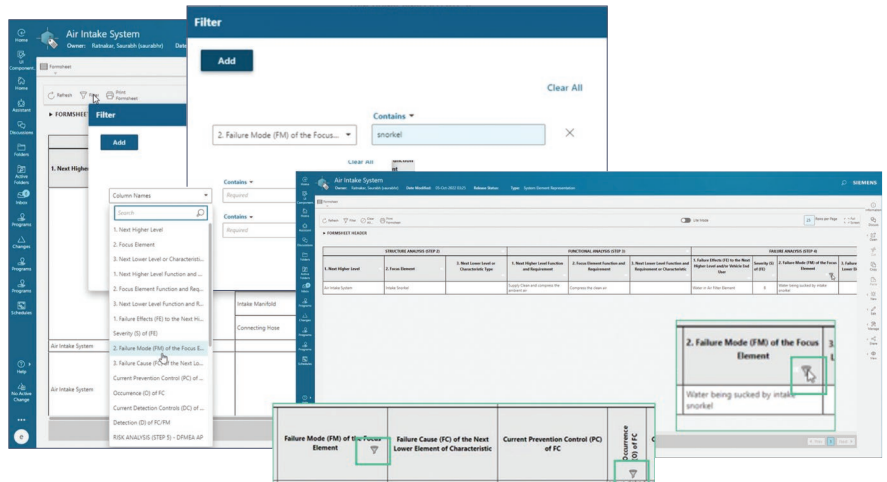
Home
UI Component
Home
Assistant
Discussions
Folders
Active Folders
Inbox
Programs
Changes
Programs
Programs
Schedules
Help
No Active Change

Air Intake System
Owner: Ratnakar, Saurabh (saurabhr) Date

Formsheet

Refresh Filter Print Formsheet

FORMSHEET

1. Next Higher

Air Intake System

Air Intake System

Filter

Add

Column Names

Search

1. Next Higher Level
2. Focus Element
3. Next Lower Level or Characteristi...
1. Next Higher Level Function and ...
2. Focus Element Function and Req...
3. Next Lower Level Function and R...
1. Failure Effects (FE) to the Next Hi...
Severity (S) of (FE)
2. Failure Mode (FM) of the Focus E...
3. Failure Cause (FC) of the Next Lo...
Current Prevention Control (PC) of ...
Occurrence (O) of FC
Current Detection Controls (DC) of ...
Detection (D) of FC/FM
RISK ANALYSIS (STEP 5) - DFMEA AP

Contains
Required

Contains
Required

Intake Manifold

Connecting Hose

Filter

Add

Clear All

2. Failure Mode (FM) of the Focus

Contains
snorkel

Clear All

Air Intake System
Owner: Ratnakar, Saurabh (saurabhr) Date Modified: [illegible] Release Status: Type: System Element Representation

SIEMENS

Formsheet

Refresh Filter Clear All Print Formsheet

Link Intake

Rows per Page

FORMSHEET HEADER

| STRUCTURE ANALYSIS (STEP 2) | | | FUNCTIONAL ANALYSIS (STEP 3) | | | FAILURE ANALYSIS (STEP 4) | | | |
|---|---|---|---|---|---|---|---|---|---|
| 1. Next Higher Level | 2. Focus Element | 3. Next Lower Level or Characteristic Type | 1. Next Higher Level Function and Requirement | 2. Focus Element Function and Requirement | 3. Next Lower Level Function and Requirement or Characteristic | 1. Failure Effects (FE) to the Next Higher Level and/or Vehicle End User | Severity (S) of (FE) | 2. Failure Mode (FM) of the Focus Element | 3. Failure Lower El |
| Air Intake System | Intake Snorkel | | Supply Clean and computes the ambient air | Conveys the clean air | | Water in Air Filter Element | 8 | Water being sucked by intake snorkel | |

2. Failure Mode (FM) of the Focus Element

Water being sucked by intake snorkel

| Failure Mode (FM) of the Focus Element | Failure Cause (FC) of the Next Lower Element of Characteristic | Current Prevention Control (PC) of FC | Occurrence (O) of FC |
|---|---|---|---|